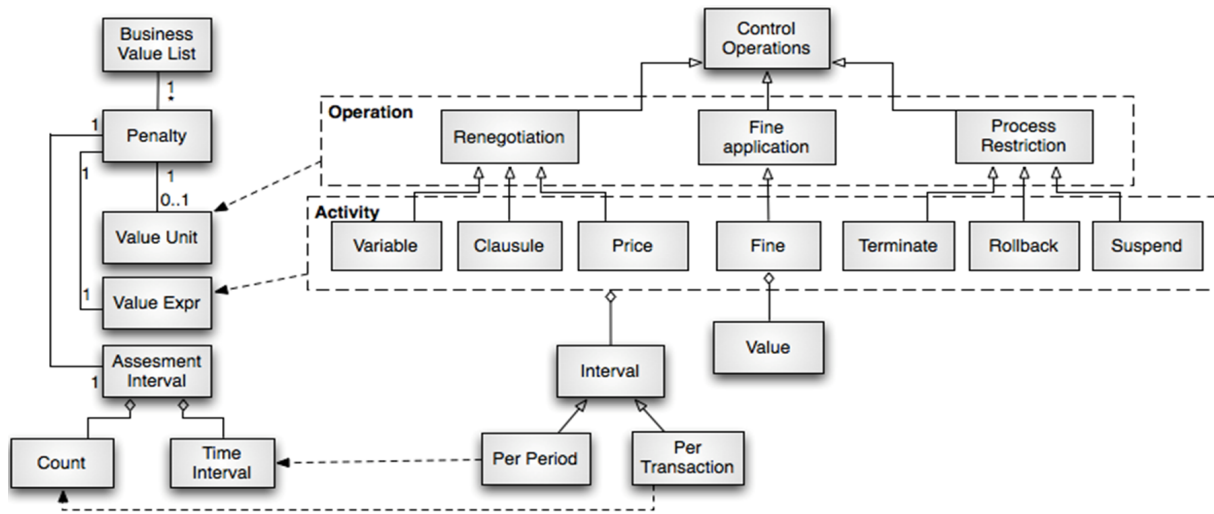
Business Value List

1
*

1
Penalty

1
1
0..1

Value Unit

1
Value Expr

Assesment Interval
1

Count

Time Interval

Control Operations

Operation

Renegotiation

Fine application

Process Restriction

Activity

Variable

Clausule

Price

Fine

Terminate

Rollback

Suspend

Value

Interval

Per Period

Per Transaction